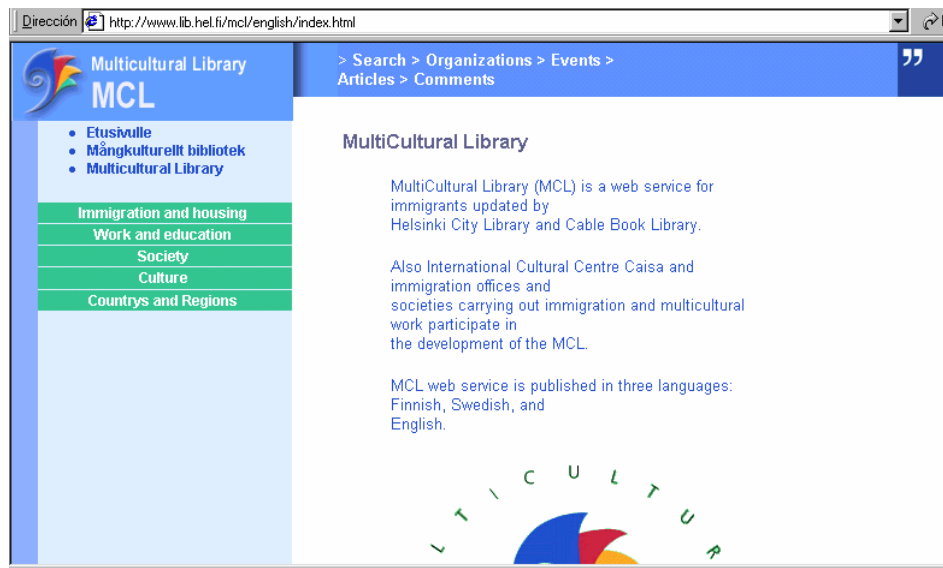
Dirección http://www.lib.hel.fi/mcl/english/index.html

Multicultural Library
MCL

> Search > Organizations > Events > Articles > Comments

- Etusivulle
- Mångkulturellt bibliotek
- Multicultural Library

Immigration and housing
Work and education
Society
Culture
Countrys and Regions

MultiCultural Library

MultiCultural Library (MCL) is a web service for immigrants updated by Helsinki City Library and Cable Book Library.

Also International Cultural Centre Caisa and immigration offices and societies carrying out immigration and multicultural work participate in the development of the MCL.

MCL web service is published in three languages: Finnish, Swedish, and English.

L T I C U L T U R